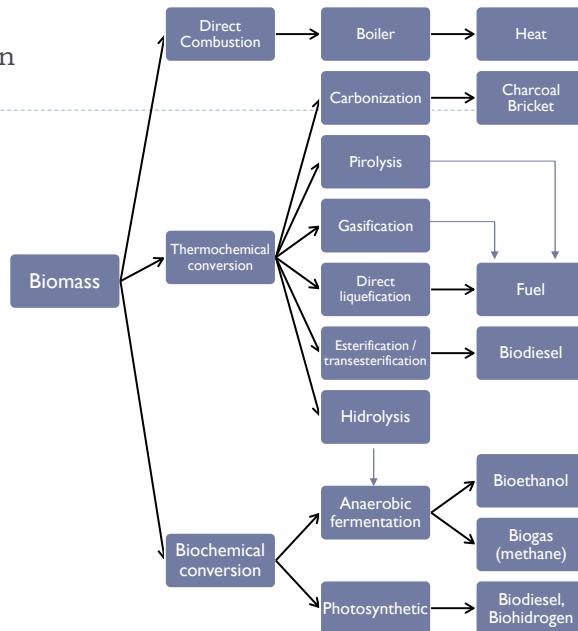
n

Direct Combustion

Boiler

Heat

Carbonization

Charcoal Bricket

Pirolysis

Gasification

Biomass

Thermochemical conversion

Direct liquefication

Fuel

Esterification / transesterification

Biodiesel

Hidrolysis

Anaerobic fermentation

Bioethanol

Biogas (methane)

Biochemical conversion

Photosynthetic

Biodiesel, Biohidrogen